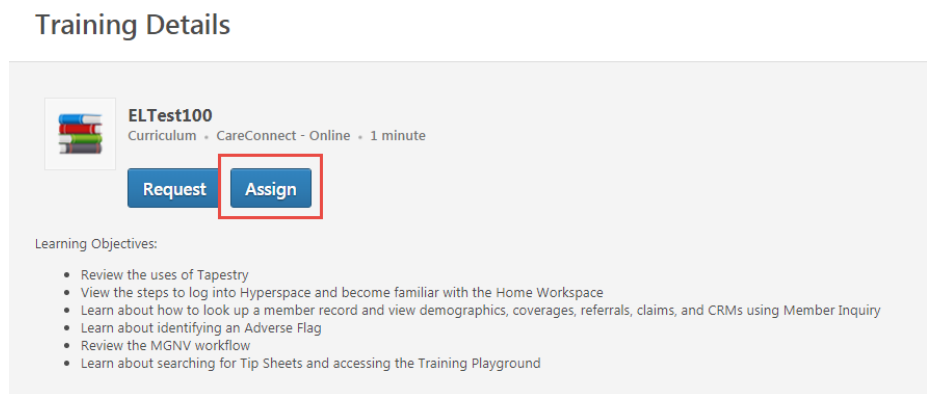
Training Details

ELTest100
Curriculum • CareConnect - Online • 1 minute

Request Assign

Learning Objectives:

- Review the uses of Tapestry
- View the steps to log into Hyperspace and become familiar with the Home Workspace
- Learn about how to look up a member record and view demographics, coverages, referrals, claims, and CRMs using Member Inquiry
- Learn about identifying an Adverse Flag
- Review the MGNV workflow
- Learn about searching for Tip Sheets and accessing the Training Playground